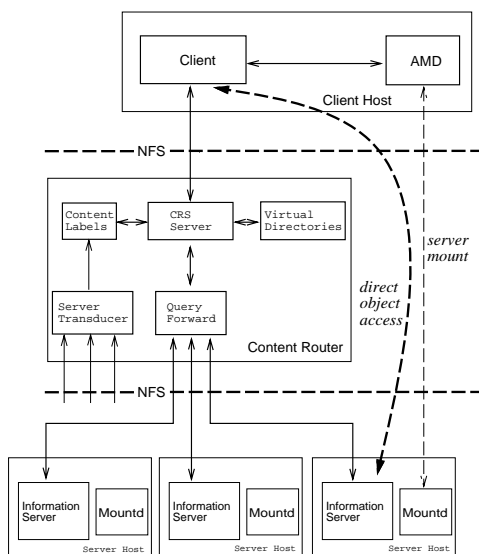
Client
AMD
Client Host
NFS
Content Labels
CRS Server
Virtual Directories
server mount
direct object access
Server Transducer
Query Forward
Content Router
NFS
Information Server
Mountd
Server Host
Information Server
Mountd
Server Host
Information Server
Mountd
Server Host